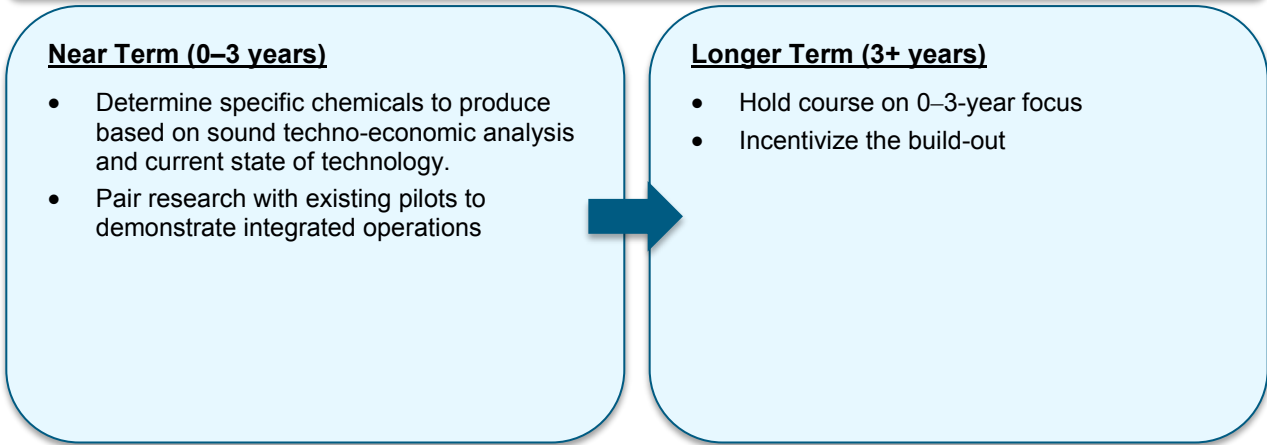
Near Term (0–3 years)

- Determine specific chemicals to produce based on sound techno-economic analysis and current state of technology.
- Pair research with existing pilots to demonstrate integrated operations

Longer Term (3+ years)

- Hold course on 0–3-year focus
- Incentivize the build-out